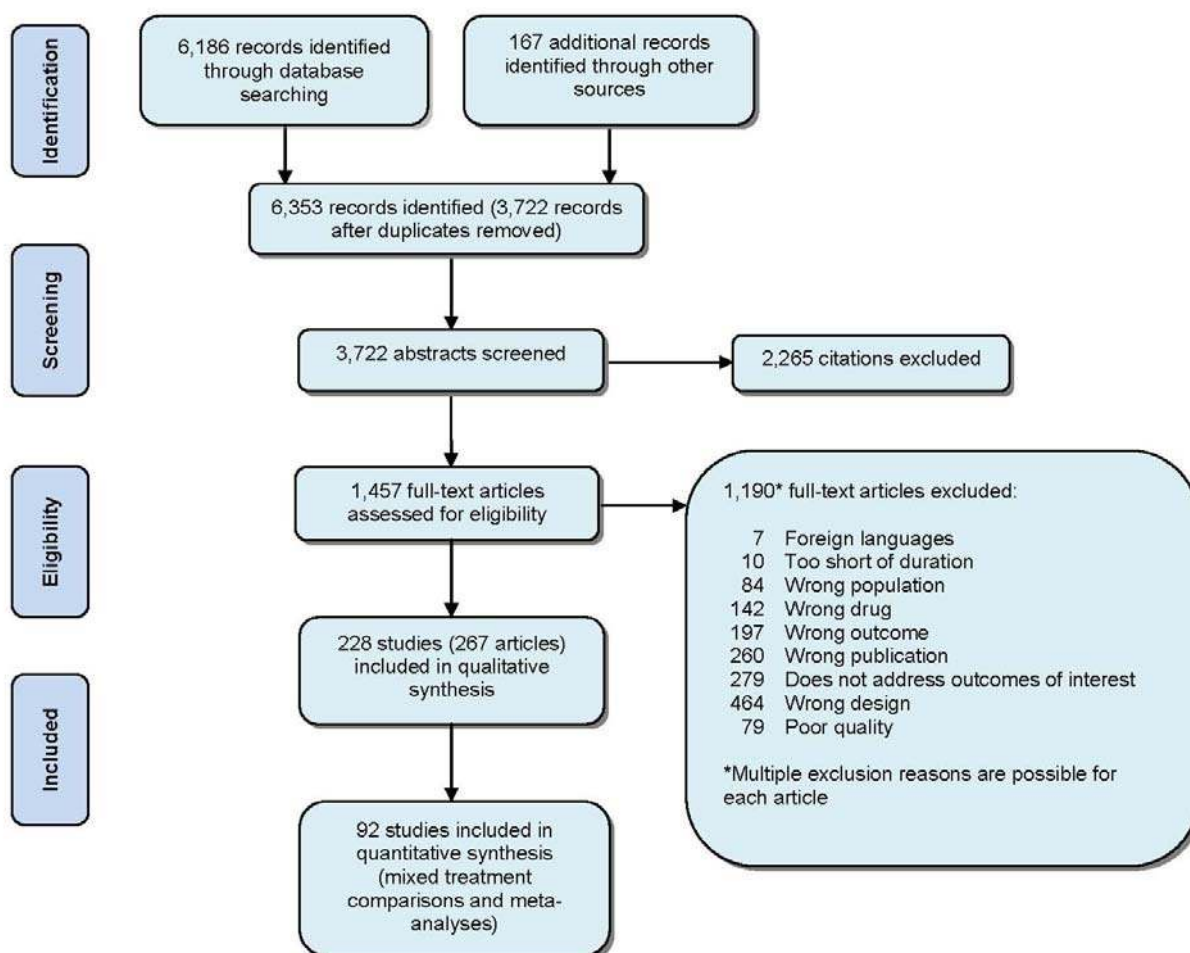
Identification

6,186 records identified through database searching

167 additional records identified through other sources

6,353 records identified (3,722 records after duplicates removed)

Screening

3,722 abstracts screened

2,265 citations excluded

Eligibility

1,457 full-text articles assessed for eligibility

1,190* full-text articles excluded:

7 Foreign languages
10 Too short of duration
84 Wrong population
142 Wrong drug
197 Wrong outcome
260 Wrong publication
279 Does not address outcomes of interest
464 Wrong design
79 Poor quality

*Multiple exclusion reasons are possible for each article

228 studies (267 articles) included in qualitative synthesis

Included

92 studies included in quantitative synthesis (mixed treatment comparisons and meta-analyses)